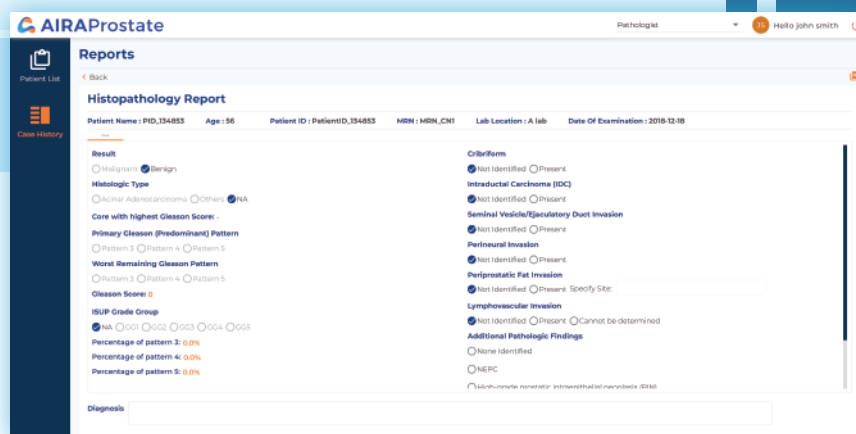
AIRAProstate

Pathologist

JS Hello john smith

Patient List

Case History

Reports

Back

Histopathology Report

Patient Name : PID_134853 Age : 56 Patient ID : PatientID_134853 MRN : MRN_CN1 Lab Location : A lab Date Of Examination : 2018-12-18

Result

Malignant Benign

Histologic Type

Acinar Adenocarcinoma Others NA

Core with highest Gleason Score: -

Primary Gleason (Predominant) Pattern

Pattern 3 Pattern 4 Pattern 5

Worst Remaining Gleason Pattern

Pattern 3 Pattern 4 Pattern 5

Gleason Score: 0

ISUP Grade Group

NA GG1 GG2 GG3 GG4 GG5

Percentage of pattern 3: 0.0%

Percentage of pattern 4: 0.0%

Percentage of pattern 5: 0.0%

Cribriform

Not Identified Present

Intraductal Carcinoma (IDC)

Not Identified Present

Seminal Vesicle/Ejaculatory Duct Invasion

Not Identified Present

Perineural Invasion

Not Identified Present

Periprostatic Fat Invasion

Not Identified Present Specify Site:

Lymphovascular Invasion

Not Identified Present Cannot be determined

Additional Pathologic Findings

None Identified

NEPC

High-grade prostatic intraepithelial neoplasia (PIN)

Diagnosis